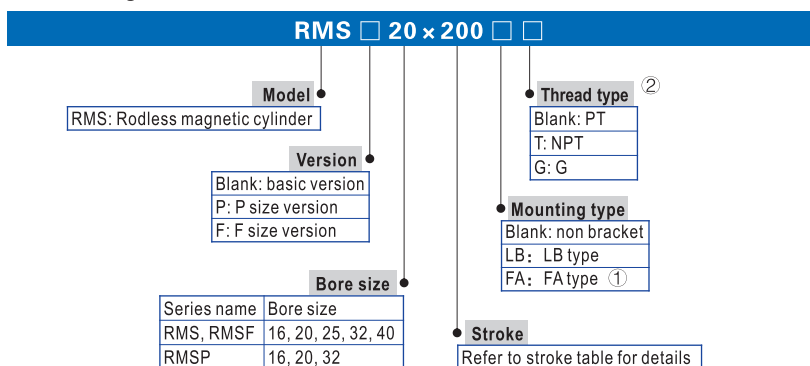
RMS □ 20 × 200 □ □

Model
RMS: Rodless magnetic cylinder

Version
Blank: basic version
P: P size version
F: F size version

Bore size

| Series name | Bore size |
|---|---|
| RMS, RMSF | 16, 20, 25, 32, 40 |
| RMSP | 16, 20, 32 |

Thread type ②
Blank: PT
T: NPT
G: G

Mounting type
Blank: non bracket
LB: LB type
FA: FA type ①

Stroke
Refer to stroke table for details